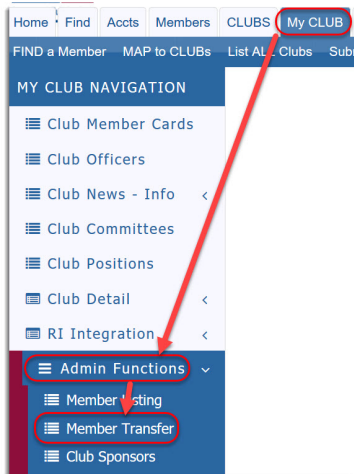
Home Find Accts Members CLUBS My CLUB

FIND a Member MAP to CLUBs List ALL Clubs Subm

MY CLUB NAVIGATION

Club Member Cards

Club Officers

Club News - Info

Club Committees

Club Positions

Club Detail

RI Integration

Admin Functions

Member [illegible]sting

Member Transfer

Club Sponsors